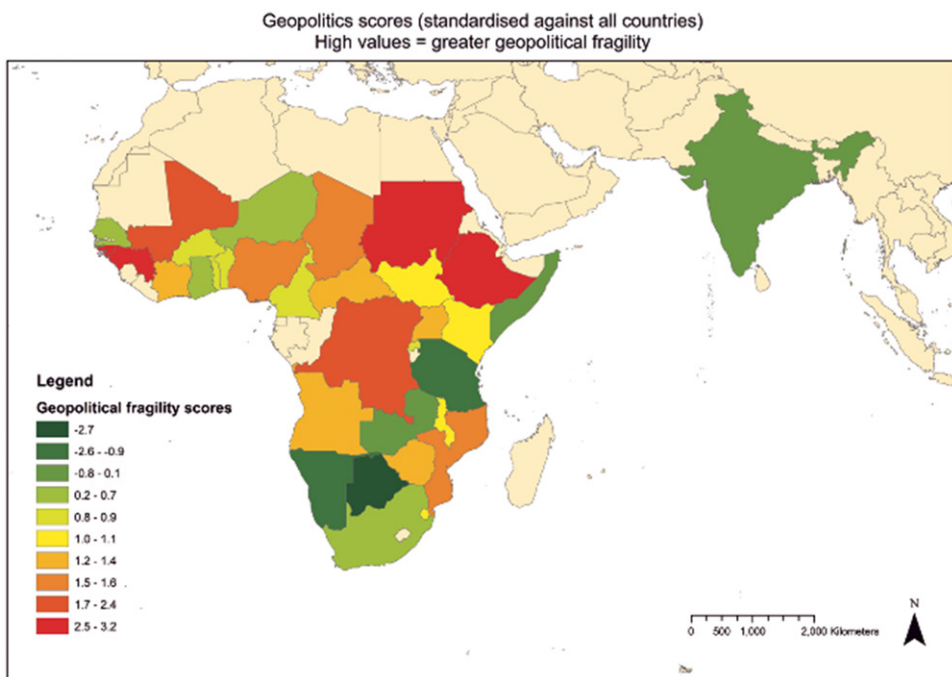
Geopolitics scores (standardised against all countries)
High values = greater geopolitical fragility

Legend
Geopolitical fragility scores
-2.7
-2.6 - -0.9
-0.8 - 0.1
0.2 - 0.7
0.8 - 0.9
1.0 - 1.1
1.2 - 1.4
1.5 - 1.6
1.7 - 2.4
2.5 - 3.2

0 500 1,000 2,000 Kilometers

N